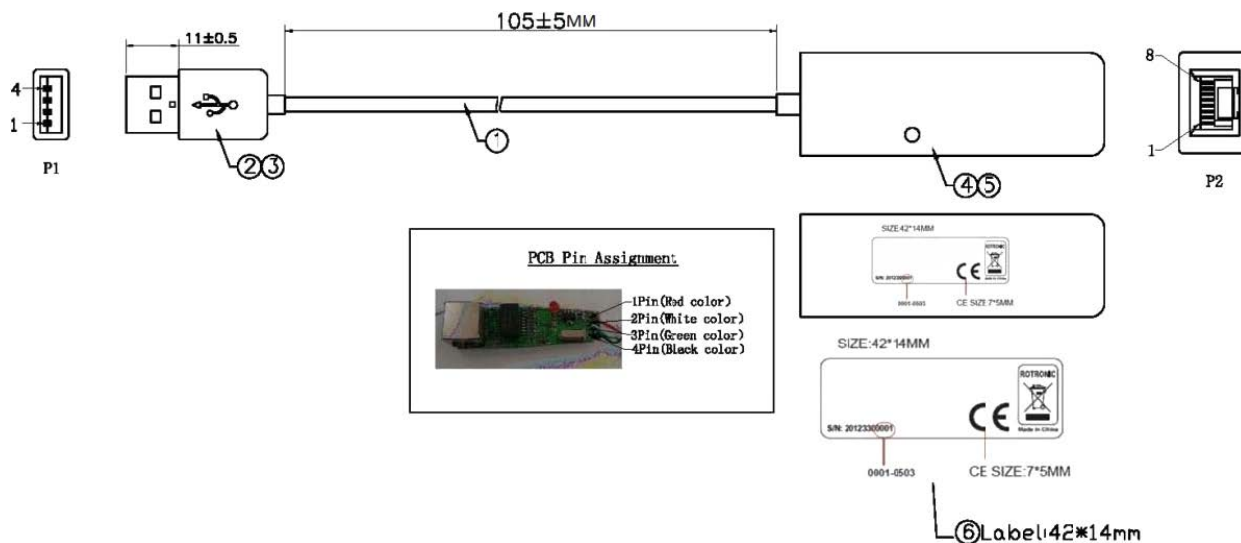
4
1
P1
11±0.5
105±5MM
②③
①
④⑤
8
1
P2

PCB Pin Assignment
1Pin(Red color)
2Pin(White color)
3Pin(Green color)
4Pin(Black color)

SIZE:42*14MM
ROTRONIC
S/N: 20123300001
CE
0001-0503
CE SIZE:7*5MM

SIZE:42*14MM
ROTRONIC
S/N: 20123300001
CE
Made in China
0001-0503
CE SIZE:7*5MM

⑥Label:42*14mm